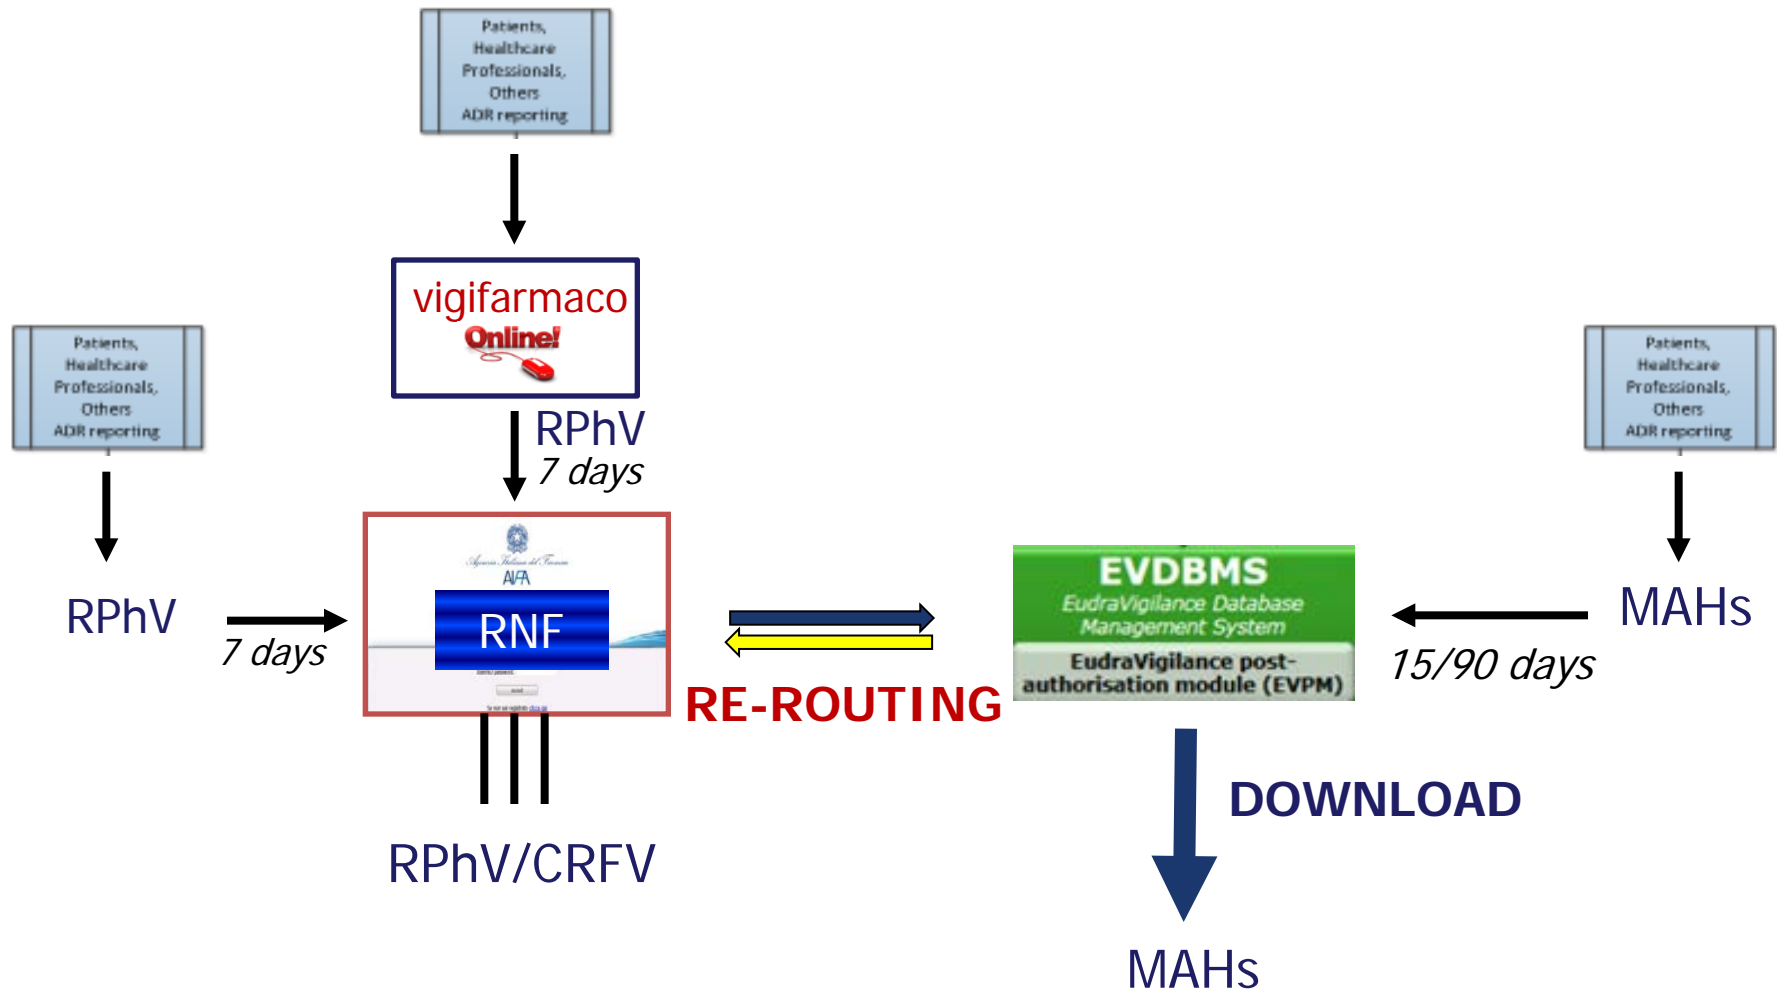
Patients, Healthcare Professionals, Others ADR reporting

vigifarmaco Online!

RPhV
7 days

Patients, Healthcare Professionals, Others ADR reporting

RPhV

7 days

Agenzia Italiana del Farmaco
AIFA
RNF

RE-ROUTING

EVDBMS
EudraVigilance Database Management System
EudraVigilance post-authorisation module (EVPM)

Patients, Healthcare Professionals, Others ADR reporting

MAHs

15/90 days

RPhV/CRFV

DOWNLOAD

MAHs